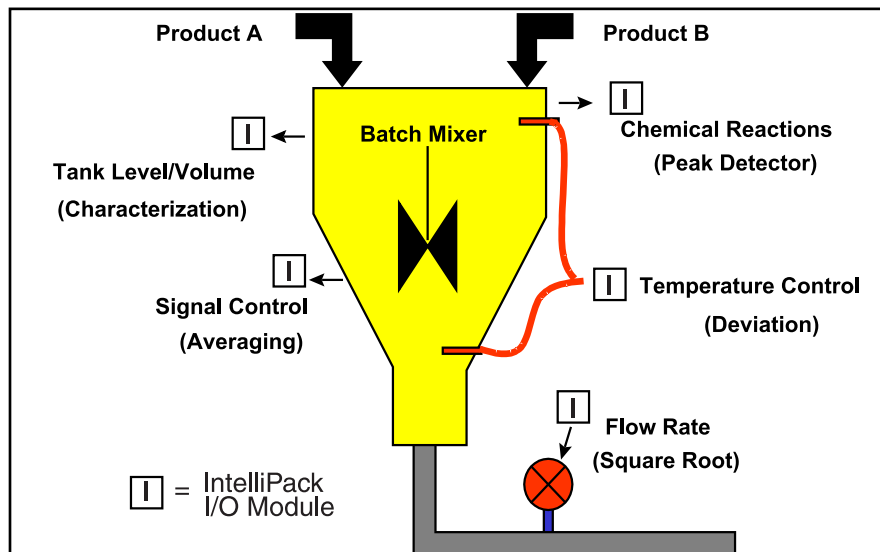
Product A

Product B

Batch Mixer

I

Chemical Reactions (Peak Detector)

I

Tank Level/Volume (Characterization)

I

Signal Control (Averaging)

I

Temperature Control (Deviation)

I

Flow Rate (Square Root)

I = IntelliPack I/O Module